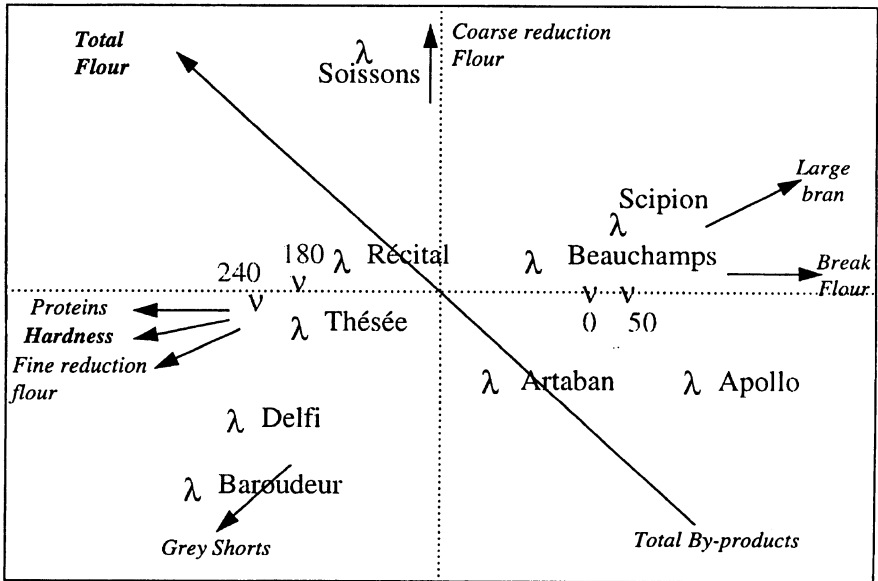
Total Flour

λ Soissons

Coarse reduction Flour

Scipion

λ

Large bran

180 λ Récital

240 ν

ν

λ Beauchamps

Break Flour

Proteins

Hardness

Fine reduction flour

ν

λ Thésée

ν ν

0 50

λ Artaban

λ Apollo

λ Delfi

λ Baroudeur

Grey Shorts

Total By-products